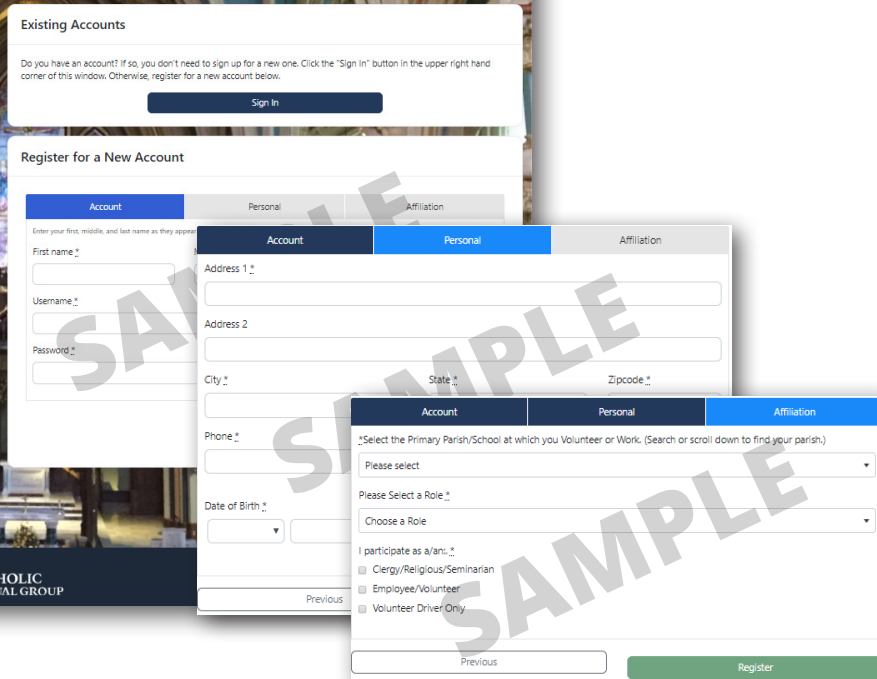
Existing Accounts

Do you have an account? If so, you don't need to sign up for a new one. Click the "Sign In" button in the upper right hand corner of this window. Otherwise, register for a new account below.

Sign In

Register for a New Account

Account | Personal | Affiliation

Enter your first, middle, and last name as they appear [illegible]

First name *

Username *

Password *

HOLIC
AL GROUP

SAMPLE

Account | Personal | Affiliation

Address 1 *

Address 2

City *

State *

Zipcode *

Phone *

Date of Birth *

Previous

SAMPLE

Account | Personal | Affiliation

*Select the Primary Parish/School at which you Volunteer or Work. (Search or scroll down to find your parish.)

Please select

Please Select a Role *

Choose a Role

I participate as a/an: *

Clergy/Religious/Seminarian

Employee/Volunteer

Volunteer Driver Only

Previous

Register

SAMPLE